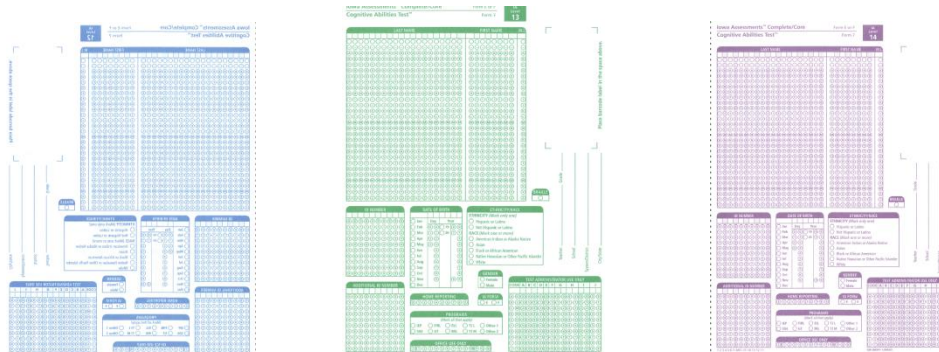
Iowa Assessments™ Complete/Core
Cognitive Abilities Test™
Form E
Level 13
LAST NAME
FIRST NAME
MI
Place barcode label in the space above
GRADE
ID NUMBER
DATE OF BIRTH
ETHNICITY/RACE
GENDER
Female
Male
ADDITIONAL ID NUMBER
HOME REPORTING
ID CODE
PROGRAMS
TEST ADMINISTRATION USE ONLY
Iowa Assessments™ Complete/Core
Cognitive Abilities Test™
Form E
Level 14
LAST NAME
FIRST NAME
MI
ID NUMBER
DATE OF BIRTH
ETHNICITY/RACE
GENDER
Female
Male
ADDITIONAL ID NUMBER
HOME REPORTING
ID CODE
PROGRAMS
TEST ADMINISTRATION USE ONLY
Iowa Assessments™ Complete/Core
Cognitive Abilities Test™
Level 12
LAST NAME
FIRST NAME
MI
ID NUMBER
DATE OF BIRTH
ETHNICITY/RACE
GENDER
ADDITIONAL ID NUMBER
PROGRAMS